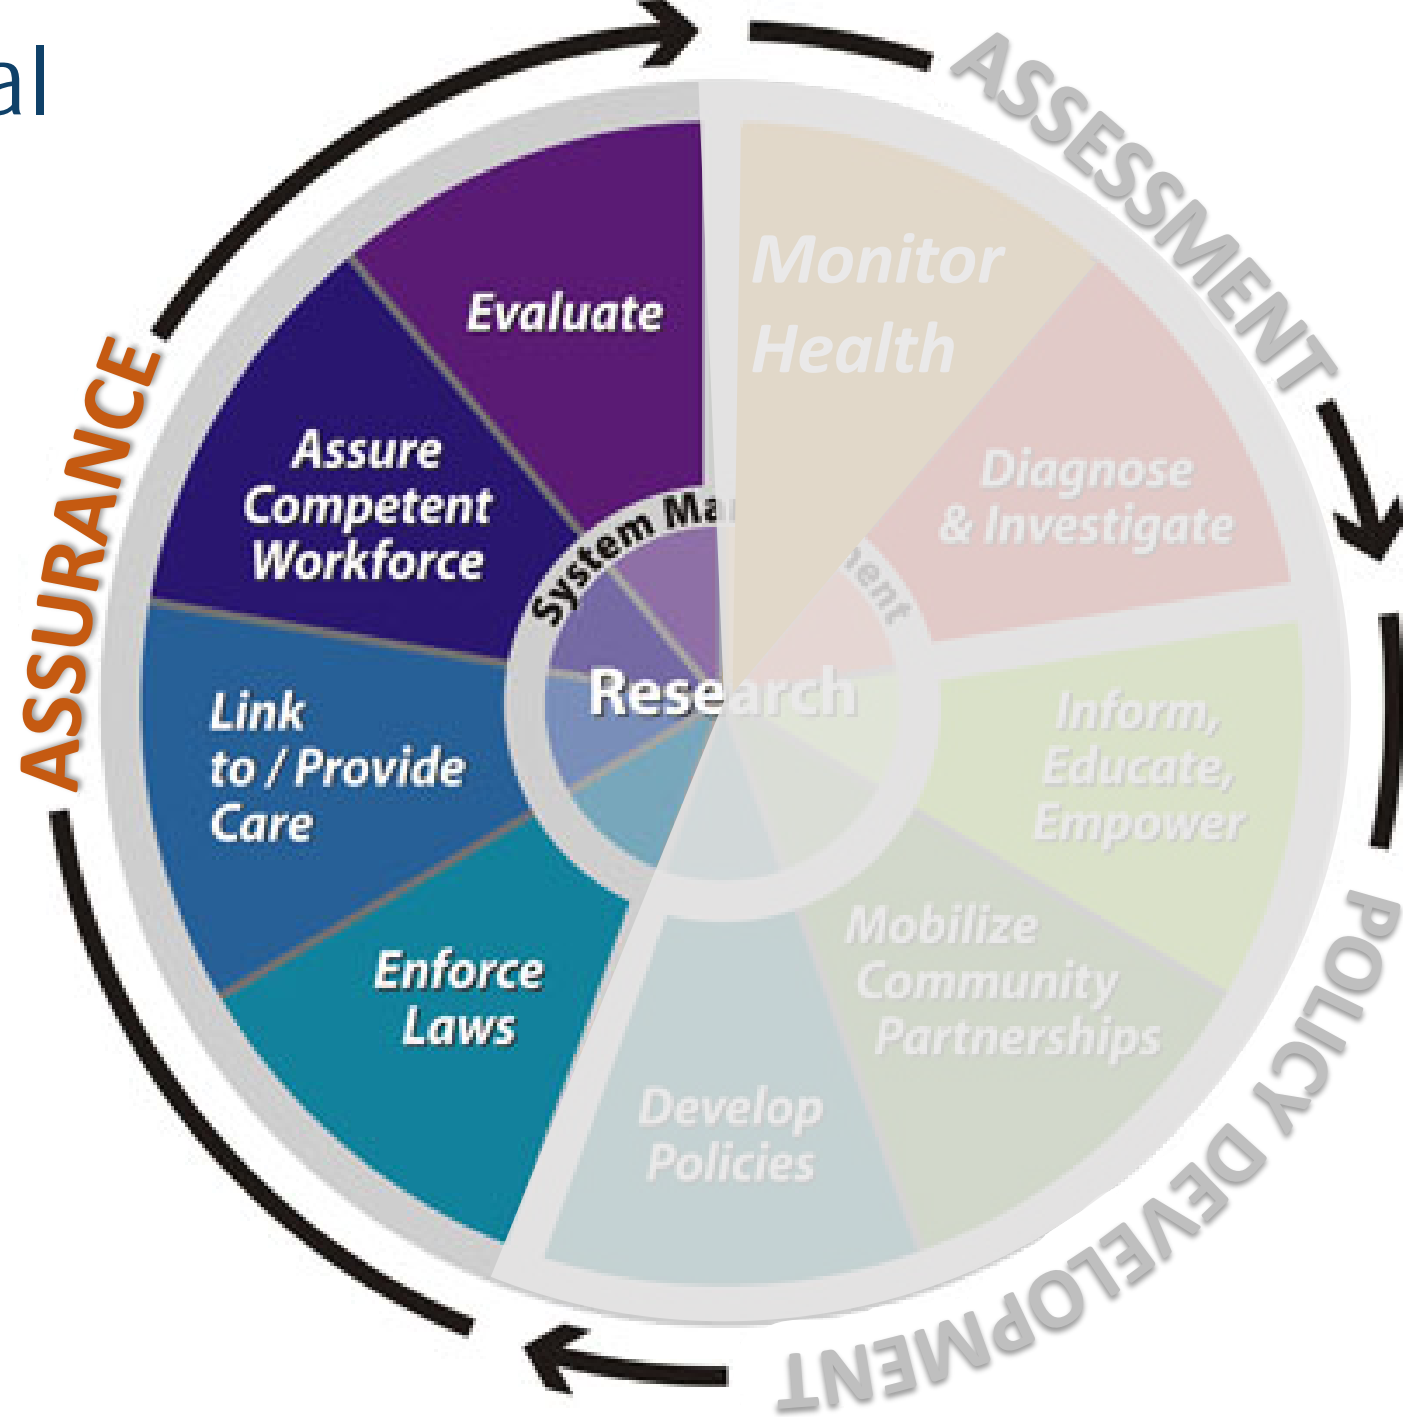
al

ASSESSMENT

POLICY DEVELOPMENT

ASSURANCE

Evaluate

Monitor Health

Diagnose & Investigate

Assure Competent Workforce

System Ma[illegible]ent

Research

Link to / Provide Care

Inform, Educate, Empower

Enforce Laws

Mobilize Community Partnerships

Develop Policies